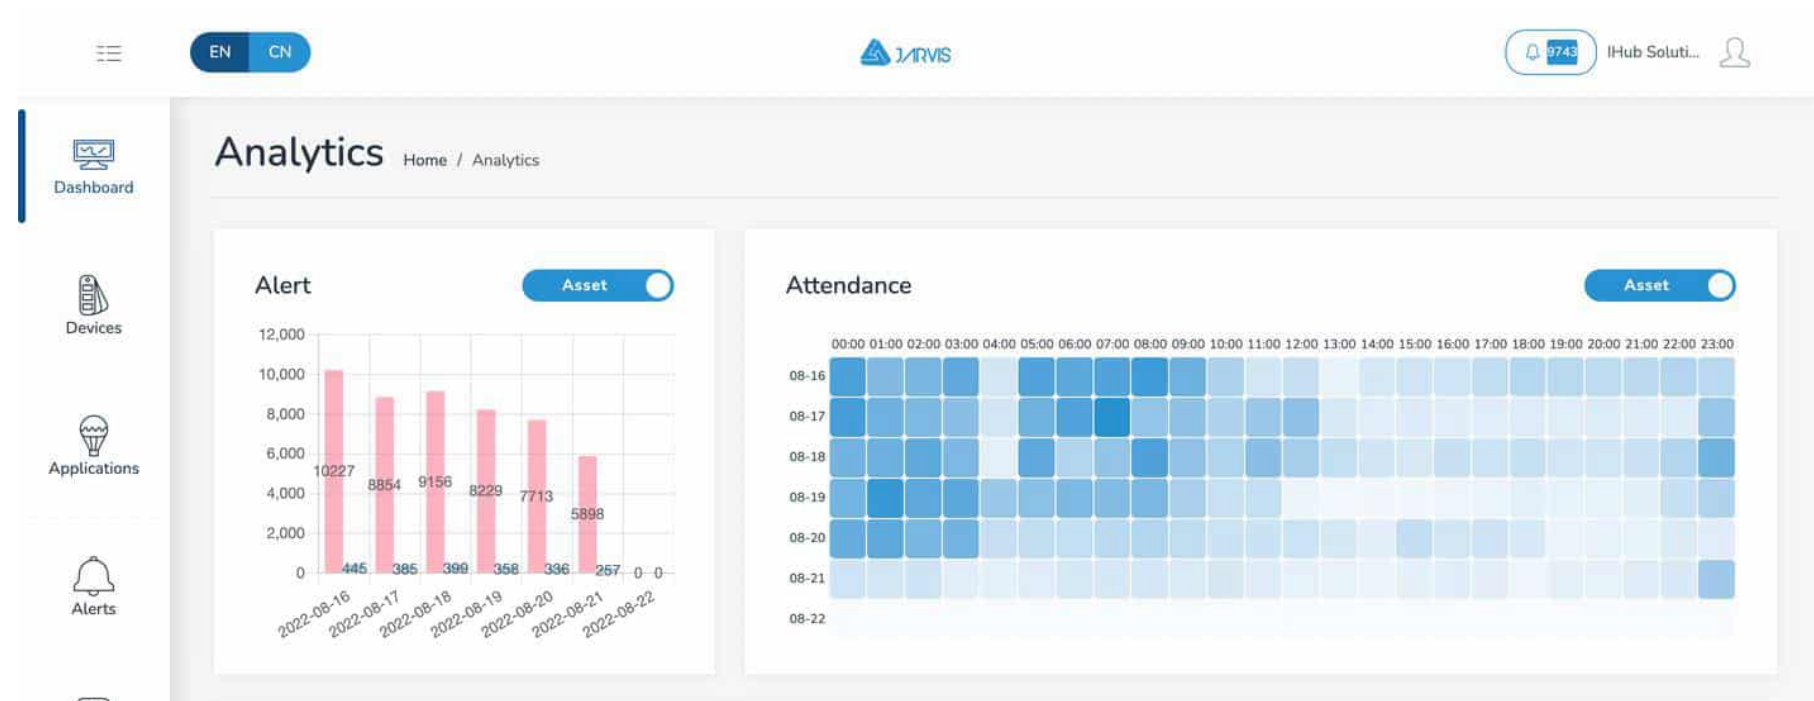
EN CN

JARVIS

9743 IHub Soluti...

Dashboard

Devices

Applications

Alerts

Analytics Home / Analytics

Alert

Asset

12,000
10,000
8,000
6,000
4,000
2,000
0

10227 445
8854 385
9156 399
8229 358
7713 336
5898 257
0 0

2022-08-16 2022-08-17 2022-08-18 2022-08-19 2022-08-20 2022-08-21 2022-08-22

Attendance

Asset

00:00 01:00 02:00 03:00 04:00 05:00 06:00 07:00 08:00 09:00 10:00 11:00 12:00 13:00 14:00 15:00 16:00 17:00 18:00 19:00 20:00 21:00 22:00 23:00

08-16
08-17
08-18
08-19
08-20
08-21
08-22